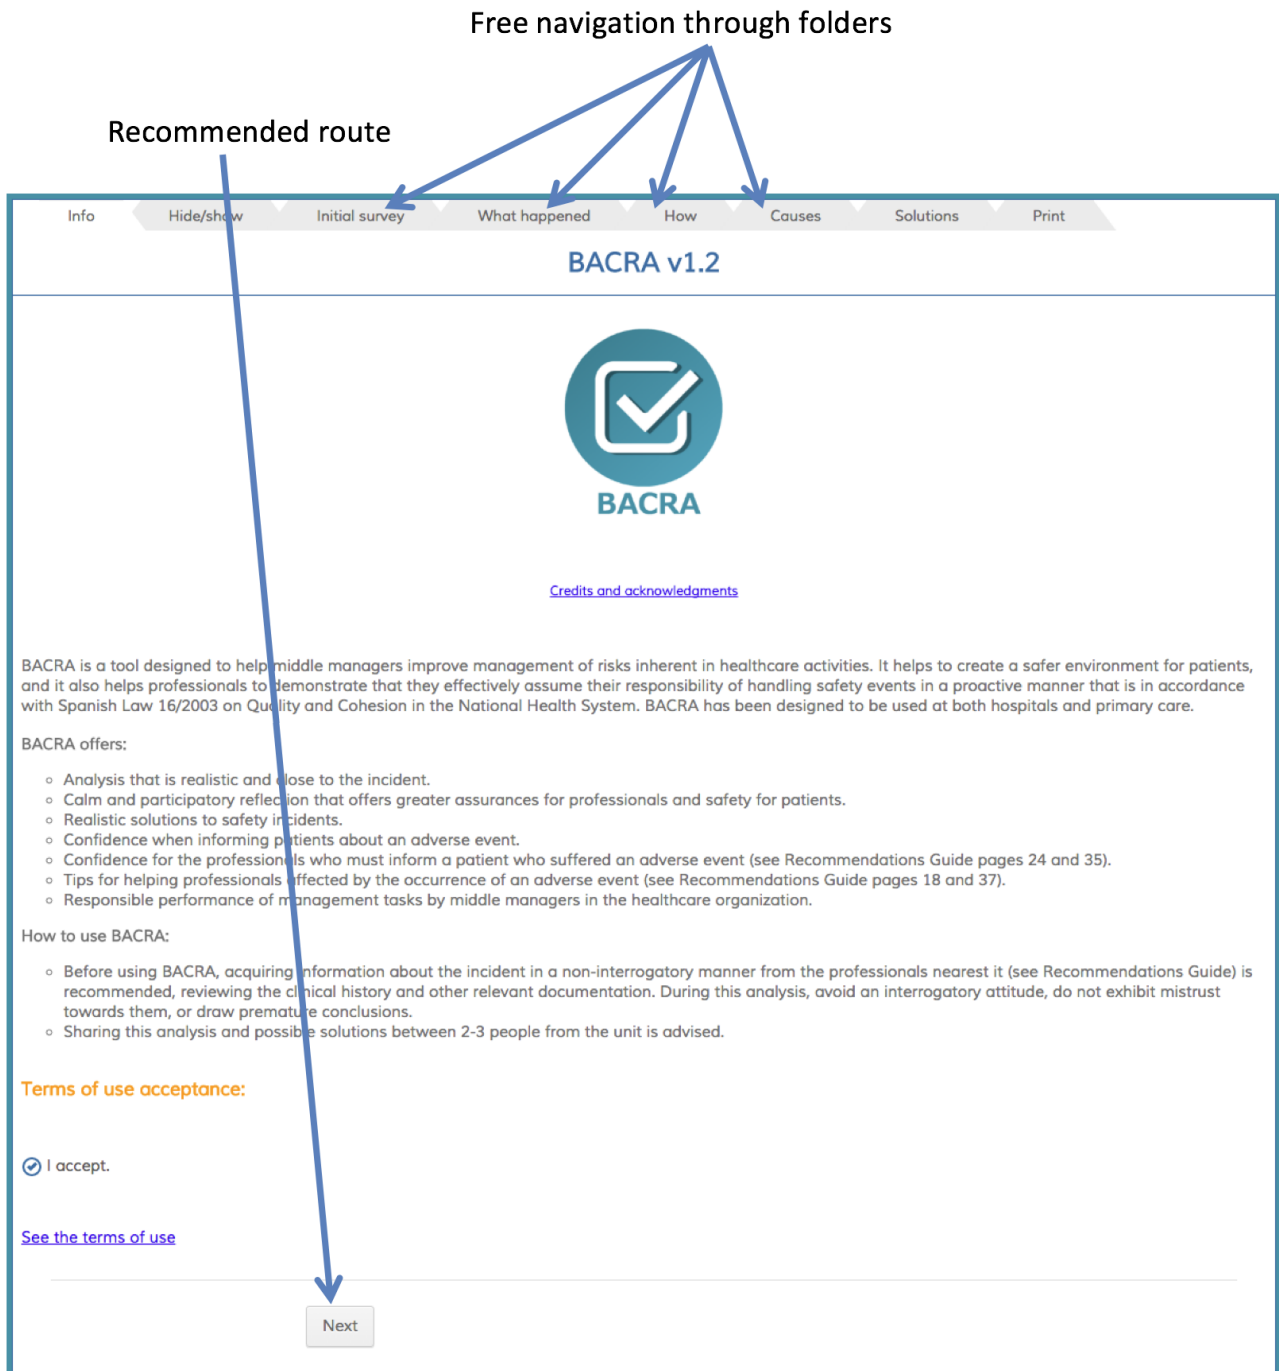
Free navigation through folders

Recommended route

Info Hide/show Initial survey What happened How Causes Solutions Print

BACRA v1.2

BACRA

Credits and acknowledgments

BACRA is a tool designed to help middle managers improve management of risks inherent in healthcare activities. It helps to create a safer environment for patients, and it also helps professionals to demonstrate that they effectively assume their responsibility of handling safety events in a proactive manner that is in accordance with Spanish Law 16/2003 on Quality and Cohesion in the National Health System. BACRA has been designed to be used at both hospitals and primary care.

BACRA offers:

- Analysis that is realistic and close to the incident.
- Calm and participatory reflection that offers greater assurances for professionals and safety for patients.
- Realistic solutions to safety incidents.
- Confidence when informing patients about an adverse event.
- Confidence for the professionals who must inform a patient who suffered an adverse event (see Recommendations Guide pages 24 and 35).
- Tips for helping professionals affected by the occurrence of an adverse event (see Recommendations Guide pages 18 and 37).
- Responsible performance of management tasks by middle managers in the healthcare organization.

How to use BACRA:

- Before using BACRA, acquiring information about the incident in a non-interrogatory manner from the professionals nearest it (see Recommendations Guide) is recommended, reviewing the clinical history and other relevant documentation. During this analysis, avoid an interrogatory attitude, do not exhibit mistrust towards them, or draw premature conclusions.
- Sharing this analysis and possible solutions between 2-3 people from the unit is advised.

Terms of use acceptance:

I accept.

See the terms of use

Next